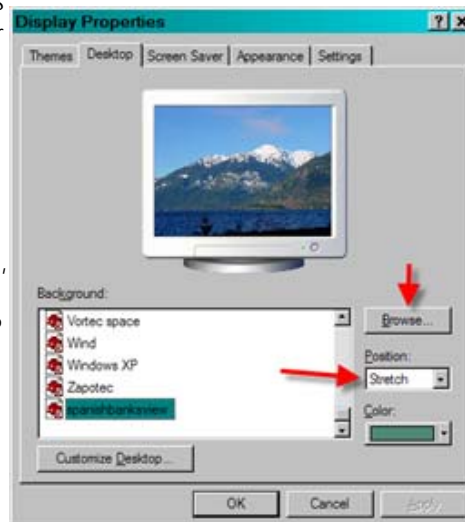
Display Properties
?
X
Themes
Desktop
Screen Saver
Appearance
Settings
Background:
Vortec space
Wind
Windows XP
Zapotec
spanishbanksview
Browse...
Position:
Stretch
Color:
Customize Desktop...
OK
Cancel
Apply